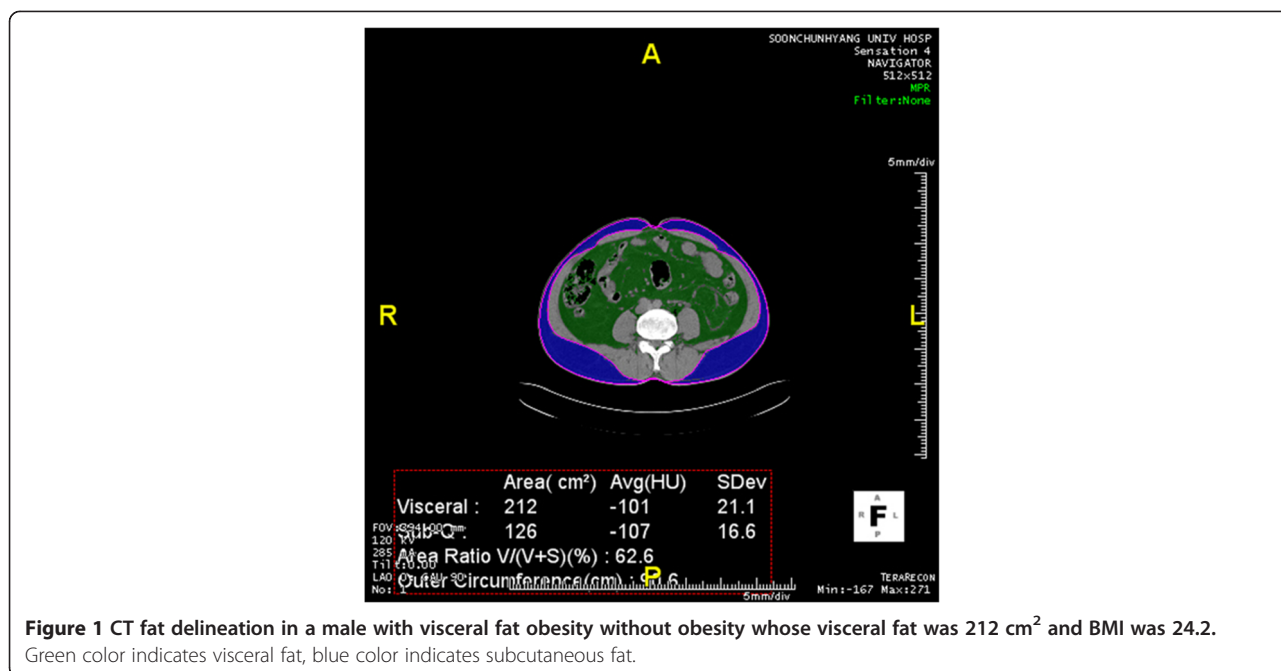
A

SOONCHUNHYANG UNIV HOSP
Sensation 4
NAVIGATOR
512x512
MPR
Filter:None

5mm/div

R

L

| | Area( cm²) | Avg(HU) | SDev |
|---|---|---|---|
| Visceral : | 212 | -101 | 21.1 |
| Sub-Q : | 126 | -107 | 16.6 |

Area Ratio V/(V+S)(%) : 62.6
Outer Circumference(cm) : 9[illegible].6

FOV:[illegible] mm
120 kV
285
Tilt:0.00
LAO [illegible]
No: 1

P

5mm/div

A
R F L
P

TERARECON
Min:-167 Max:271

**Figure 1 CT fat delineation in a male with visceral fat obesity without obesity whose visceral fat was 212 cm$^2$ and BMI was 24.2.** Green color indicates visceral fat, blue color indicates subcutaneous fat.